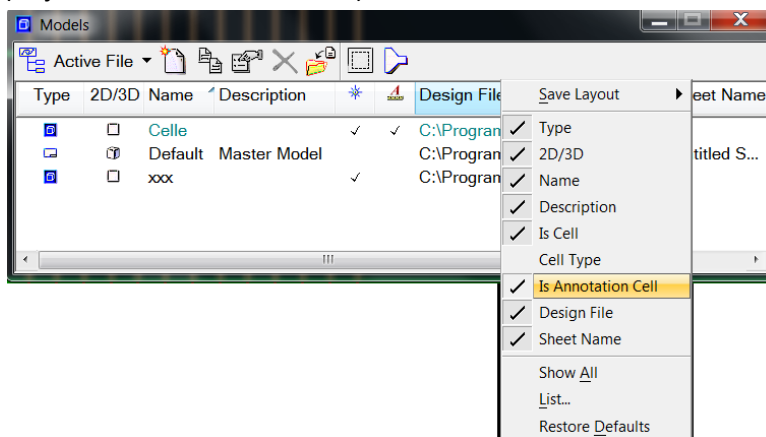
Models

Active File

| Type | 2D/3D | Name | Description | | | Design File | eet Name |
|---|---|---|---|---|---|---|---|
| | | Celle | | ✓ | ✓ | C:\Program | |
| | | Default | Master Model | | | C:\Program | titled S... |
| | | xxx | | ✓ | | C:\Program | |

Save Layout
✓ Type
✓ 2D/3D
✓ Name
✓ Description
✓ Is Cell
Cell Type
✓ Is Annotation Cell
✓ Design File
✓ Sheet Name
Show All
List...
Restore Defaults